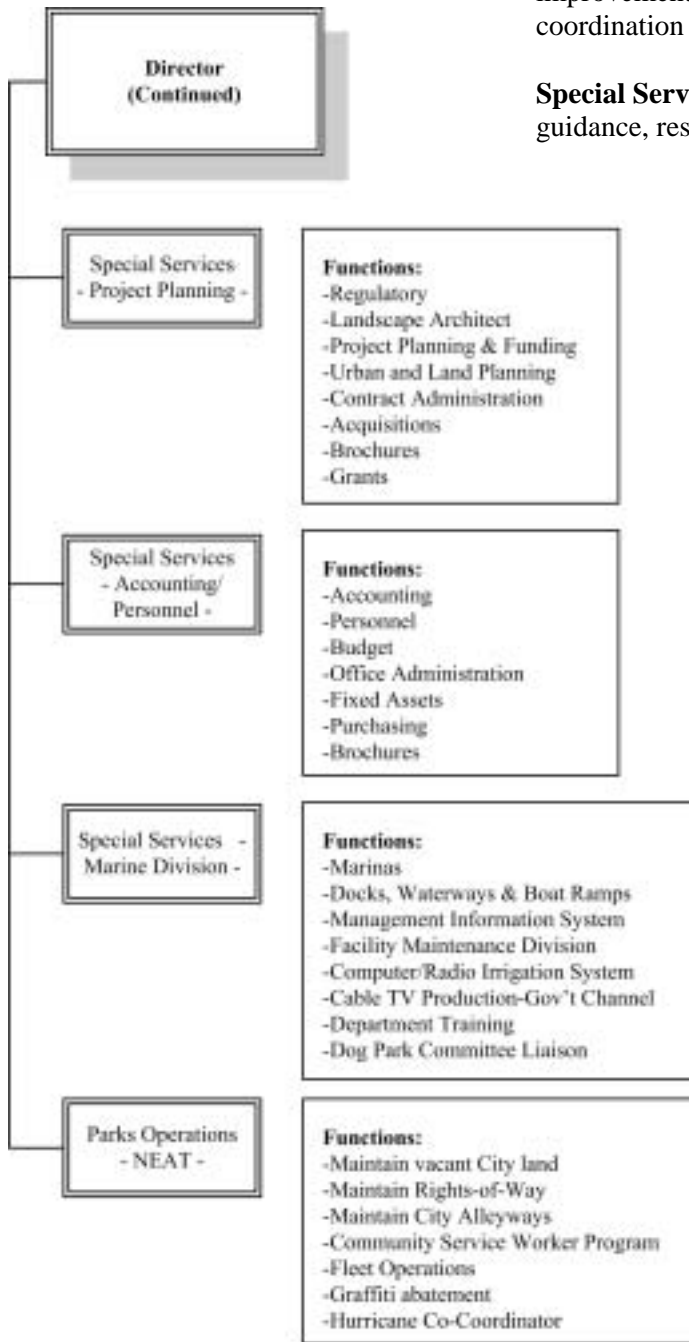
Director
(Continued)

improvement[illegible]
coordination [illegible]

Special Serv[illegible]
guidance, res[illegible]

Special Services
- Project Planning -

Functions:
-Regulatory
-Landscape Architect
-Project Planning & Funding
-Urban and Land Planning
-Contract Administration
-Acquisitions
-Brochures
-Grants

Special Services
- Accounting/
Personnel -

Functions:
-Accounting
-Personnel
-Budget
-Office Administration
-Fixed Assets
-Purchasing
-Brochures

Special Services -
Marine Division -

Functions:
-Marinas
-Docks, Waterways & Boat Ramps
-Management Information System
-Facility Maintenance Division
-Computer/Radio Irrigation System
-Cable TV Production-Gov't Channel
-Department Training
-Dog Park Committee Liaison

Parks Operations
- NEAT -

Functions:
-Maintain vacant City land
-Maintain Rights-of-Way
-Maintain City Alleyways
-Community Service Worker Program
-Fleet Operations
-Graffiti abatement
-Hurricane Co-Coordinator